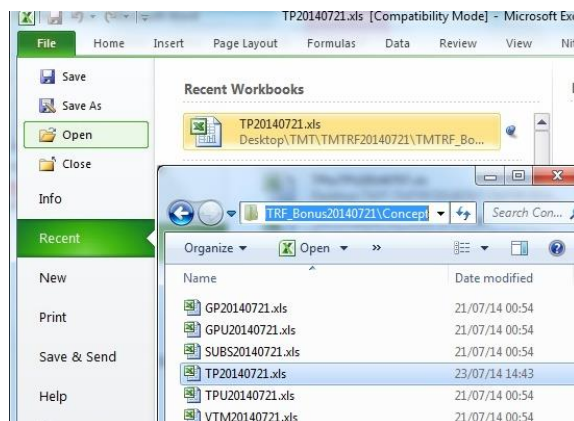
TP20140721.xls [Compatibility Mode] - Microsoft Exc

File Home Insert Page Layout Formulas Data Review View Ni

Save
Save As
Open
Close
Info
Recent
New
Print
Save & Send
Help

Recent Workbooks

TP20140721.xls
Desktop\TMT\TMTRF20140721\TMTRF_Bo...

TRF_Bonus20140721\Concept
Search Con...

Organize ▾ Open ▾ »

| Name | Date modified |
|---|---|
| GP20140721.xls | 21/07/14 00:54 |
| GPU20140721.xls | 21/07/14 00:54 |
| SUBS20140721.xls | 21/07/14 00:54 |
| TP20140721.xls | 23/07/14 14:43 |
| TPU20140721.xls | 21/07/14 00:54 |
| VTM20140721.xls | 21/07/14 00:54 |